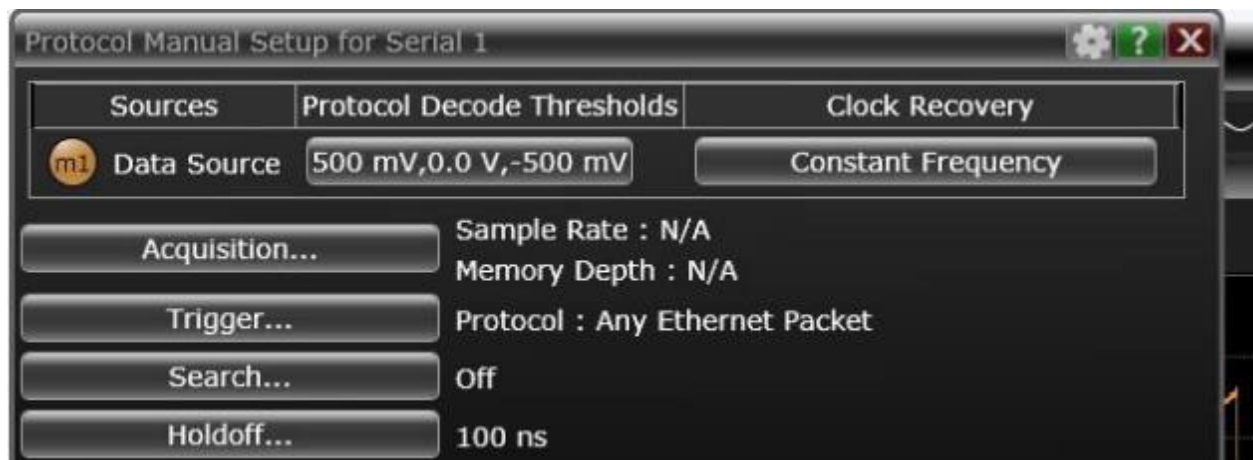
Protocol Manual Setup for Serial 1

?

X

| Sources | Protocol Decode Thresholds | Clock Recovery |
|---|---|---|
| m1 Data Source | 500 mV,0.0 V,-500 mV | Constant Frequency |

Acquisition...

Sample Rate : N/A

Memory Depth : N/A

Trigger...

Protocol : Any Ethernet Packet

Search...

Off

Holdoff...

100 ns